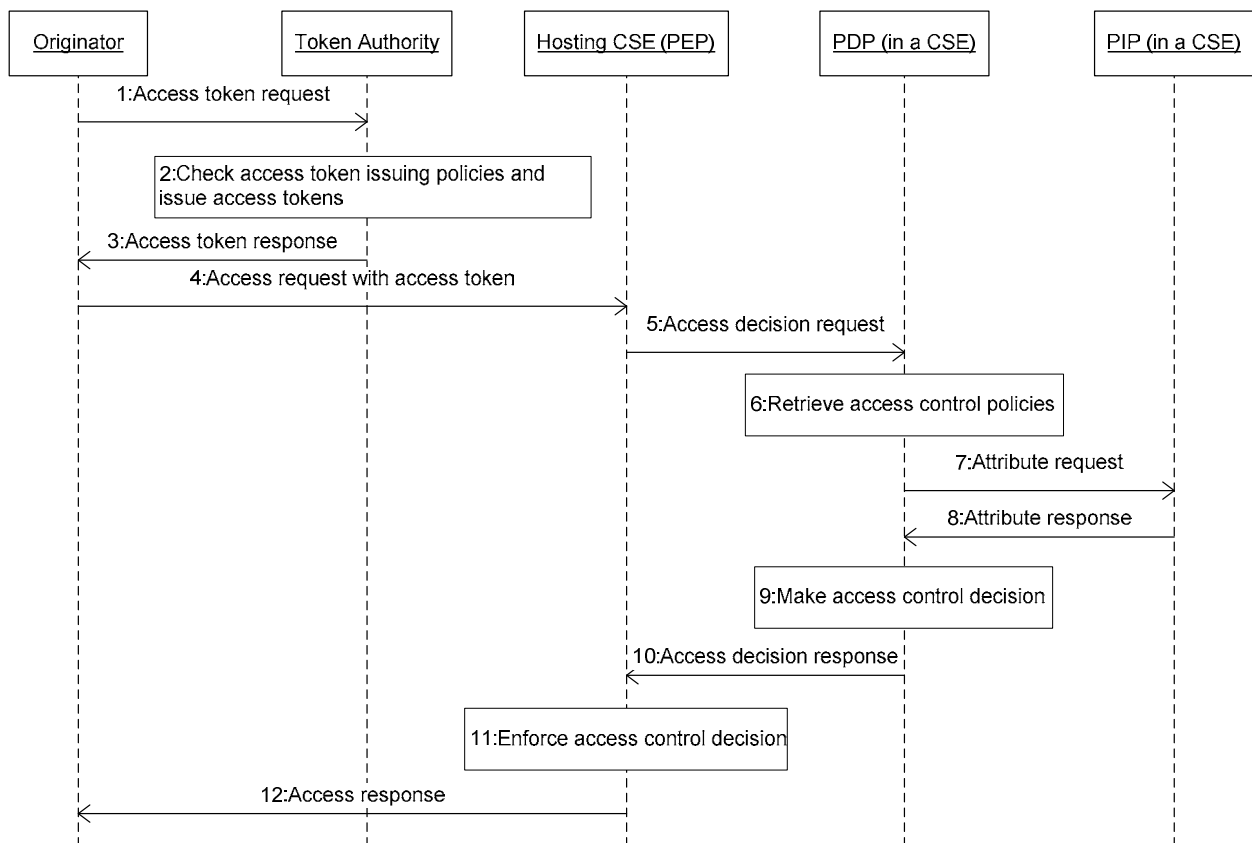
Originator

Token Authority

Hosting CSE (PEP)

PDP (in a CSE)

PIP (in a CSE)

1:Access token request

2:Check access token issuing policies and issue access tokens

3:Access token response

4:Access request with access token

5:Access decision request

6:Retrieve access control policies

7:Attribute request

8:Attribute response

9:Make access control decision

10:Access decision response

11:Enforce access control decision

12:Access response